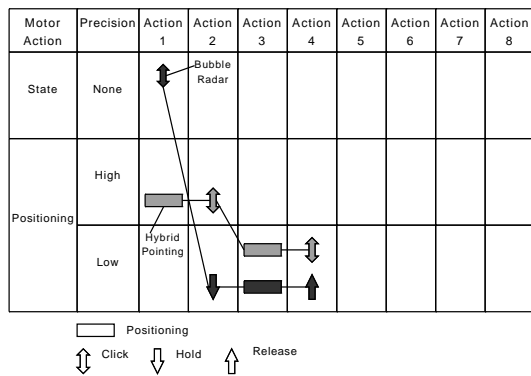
| Motor Action | Precision | Action 1 | Action 2 | Action 3 | Action 4 | Action 5 | Action 6 | Action 7 | Action 8 |
|---|---|---|---|---|---|---|---|---|---|
| State | None | | Bubble Radar | | | | | | |
| Positioning | High | | | | | | | | |
| | Low | Hybrid Pointing | | | | | | | |

Positioning

Click Hold Release